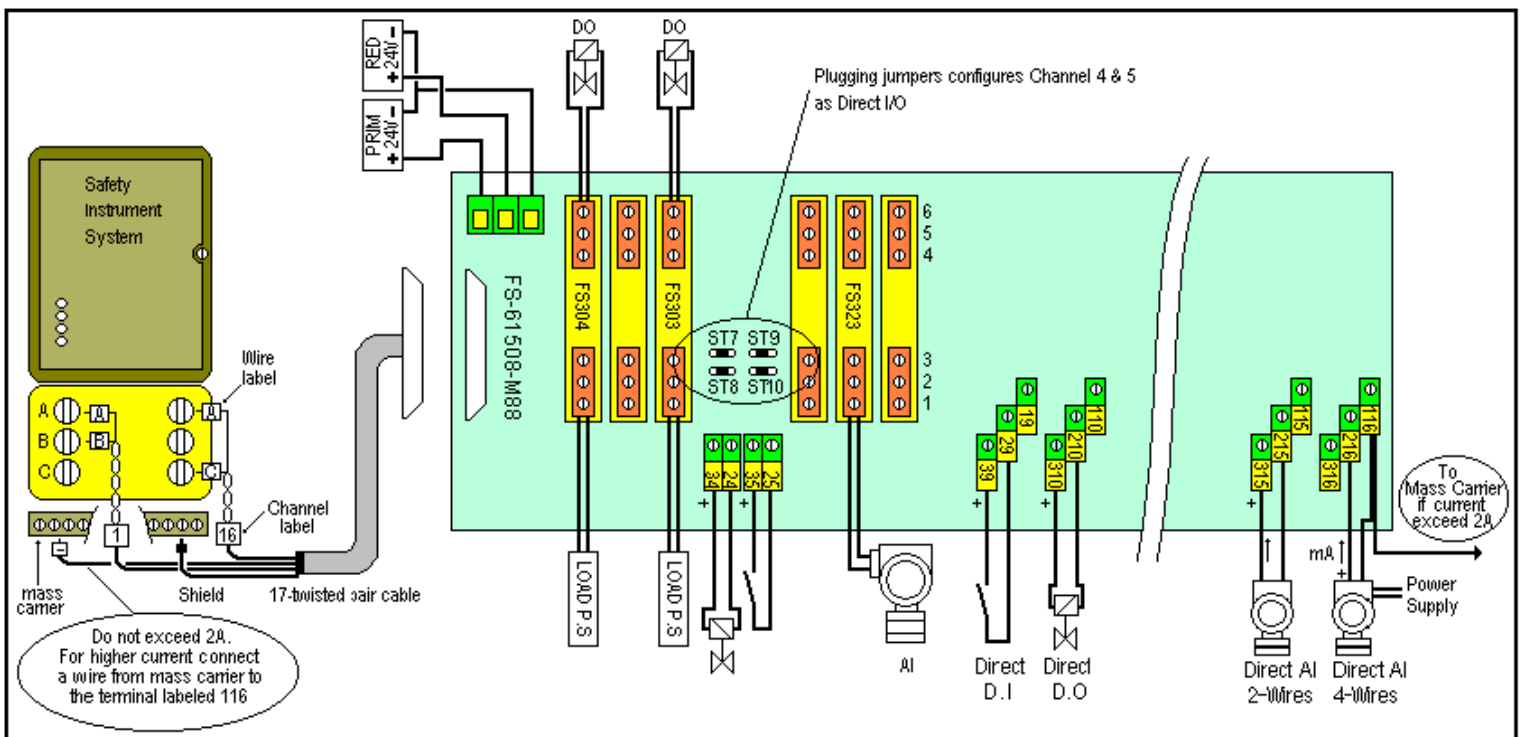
RED
+24V-
PRIM
+24V-
DO
DO
Plugging jumpers configures Channel 4 & 5 as Direct I/O
Safety Instrument System
FS-61508-M88
FS304
FS303
FS323
6
5
4
3
2
1
ST7 ST9
ST8 ST10
Wire label
A
B
C
A
B
A
C
1
16
Channel label
mass carrier
Shield
17-twisted pair cable
Do not exceed 2A. For higher current connect a wire from mass carrier to the terminal labeled 116
34
24
35
25
+
+
LOAD P.S
LOAD P.S
AI
19
29
39
110
210
310
+
+
Direct D.I
Direct D.O
115
215
315
116
216
316
+
To Mass Carrier if current exceed 2A
mA
+
Power Supply
Direct AI 2-Wires
Direct AI 4-Wires